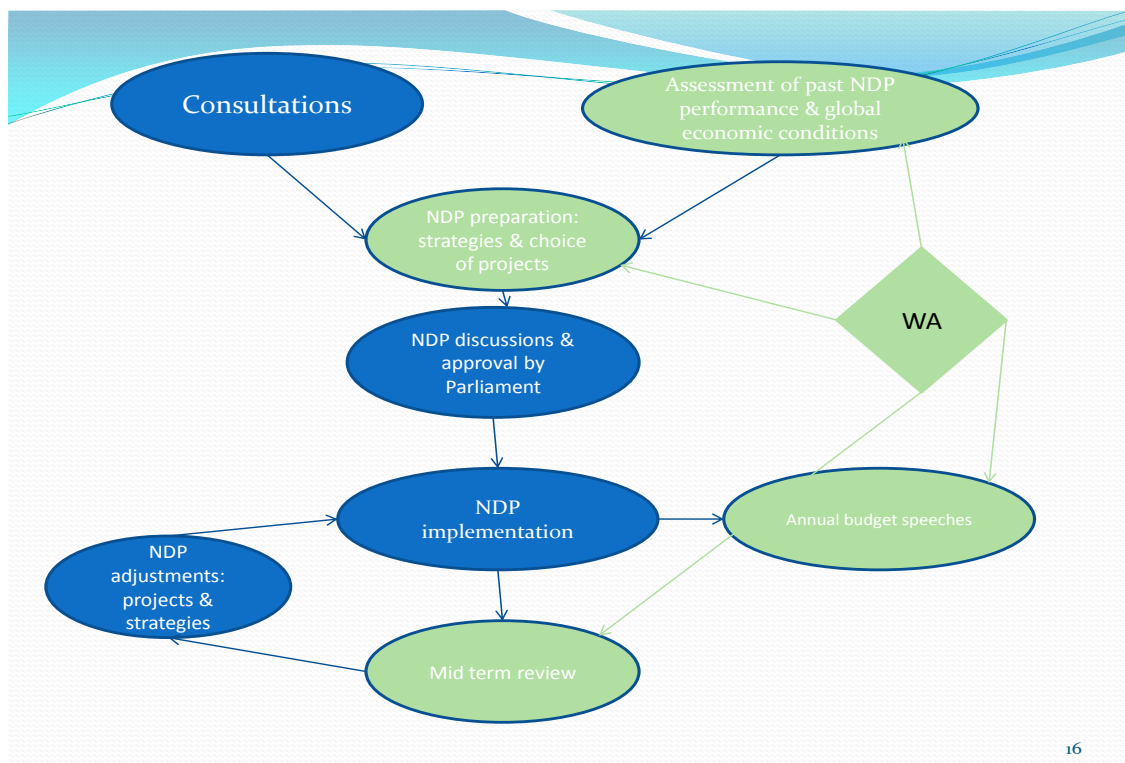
Consultations

Assessment of past NDP performance & global economic conditions

NDP preparation: strategies & choice of projects

WA

NDP discussions & approval by Parliament

NDP implementation

Annual budget speeches

NDP adjustments: projects & strategies

Mid term review

16